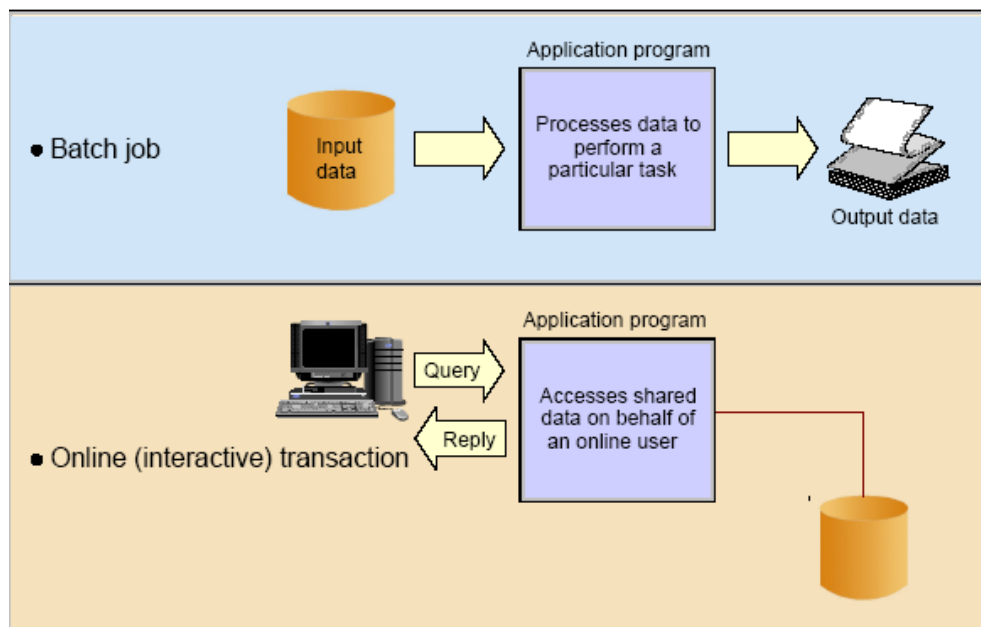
• Batch job

Input data

Application program

Processes data to perform a particular task

Output data

• Online (interactive) transaction

Query

Reply

Application program

Accesses shared data on behalf of an online user